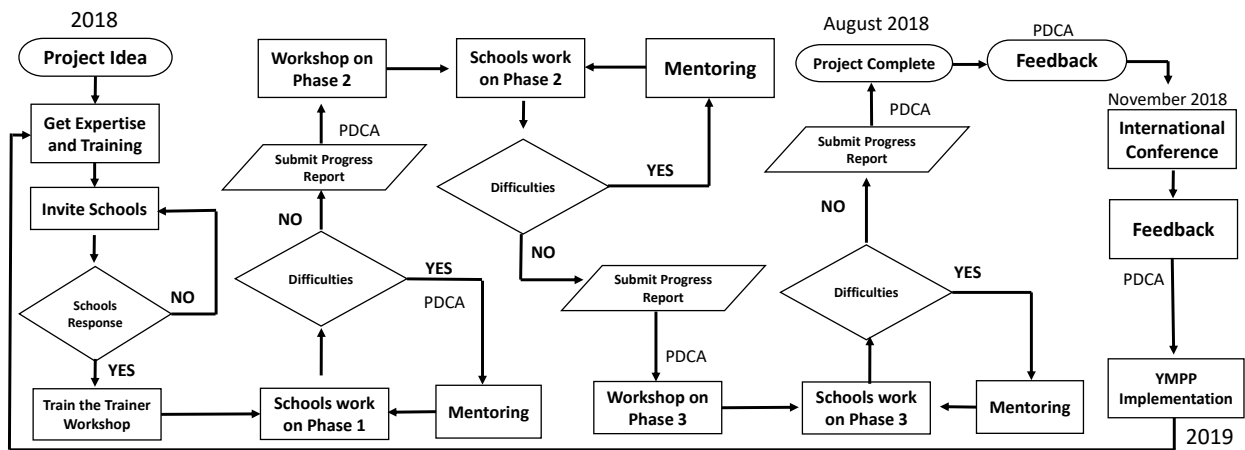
2018

Project Idea

Get Expertise and Training

Invite Schools

Schools Response

NO

YES

Train the Trainer Workshop

Schools work on Phase 1

Mentoring

PDCA

YES

Difficulties

NO

Submit Progress Report

PDCA

Workshop on Phase 2

Schools work on Phase 2

Mentoring

Difficulties

YES

NO

Submit Progress Report

PDCA

Workshop on Phase 3

Schools work on Phase 3

Mentoring

Difficulties

YES

NO

Submit Progress Report

PDCA

August 2018

Project Complete

PDCA

Feedback

November 2018

International Conference

Feedback

PDCA

YMPP Implementation

2019